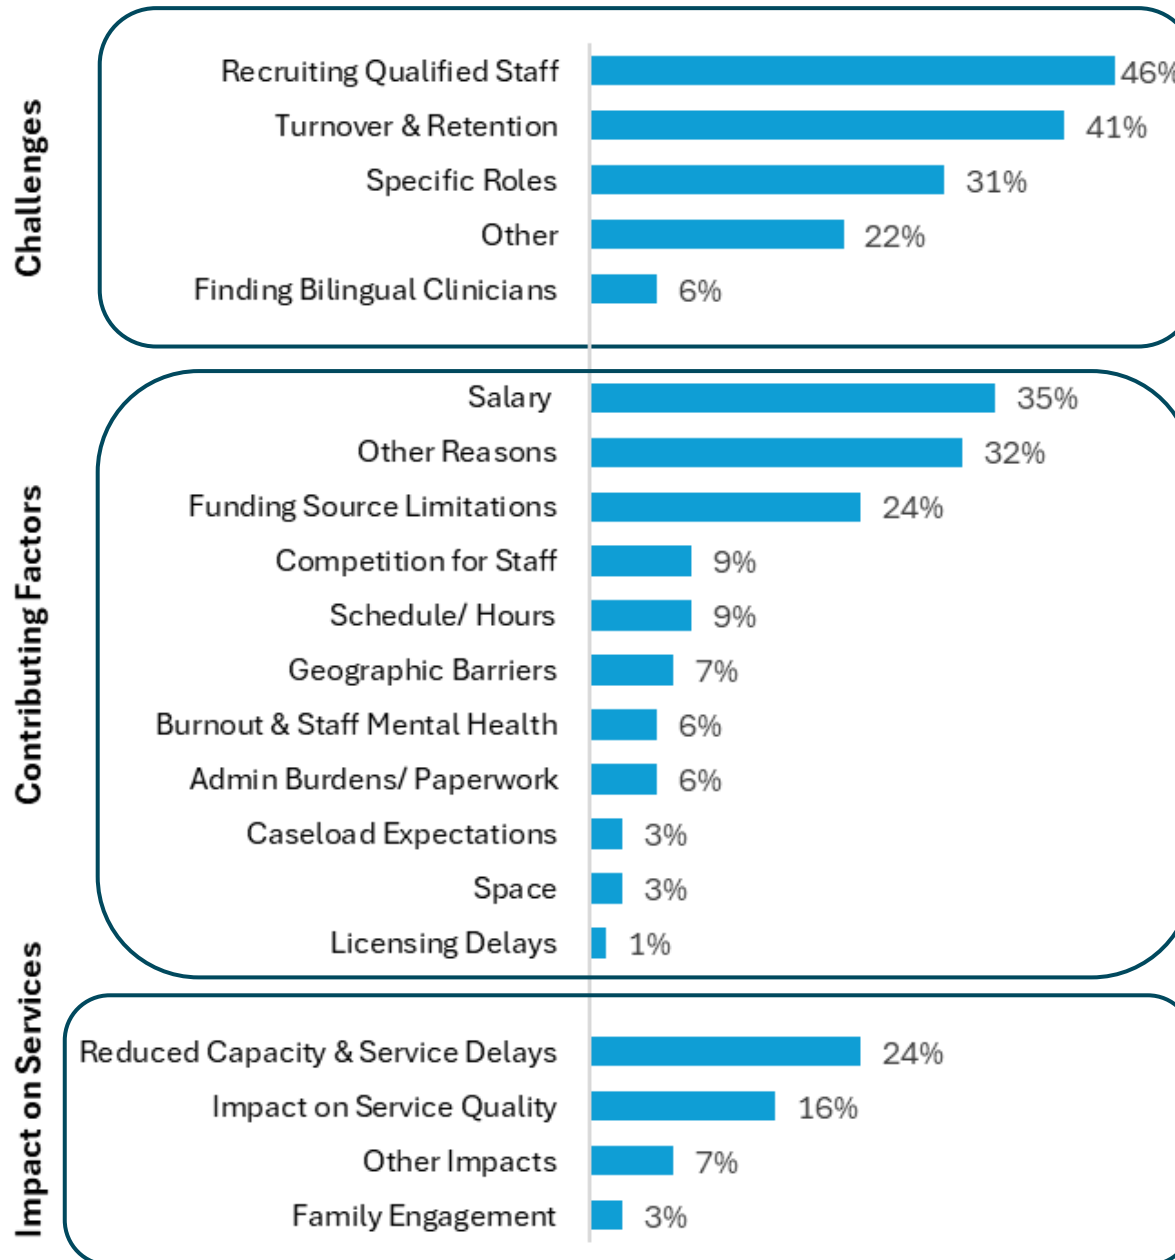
Challenges

Recruiting Qualified Staff 46%
Turnover & Retention 41%
Specific Roles 31%
Other 22%
Finding Bilingual Clinicians 6%

Contributing Factors

Salary 35%
Other Reasons 32%
Funding Source Limitations 24%
Competition for Staff 9%
Schedule/ Hours 9%
Geographic Barriers 7%
Burnout & Staff Mental Health 6%
Admin Burdens/ Paperwork 6%
Caseload Expectations 3%
Space 3%
Licensing Delays 1%

Impact on Services

Reduced Capacity & Service Delays 24%
Impact on Service Quality 16%
Other Impacts 7%
Family Engagement 3%